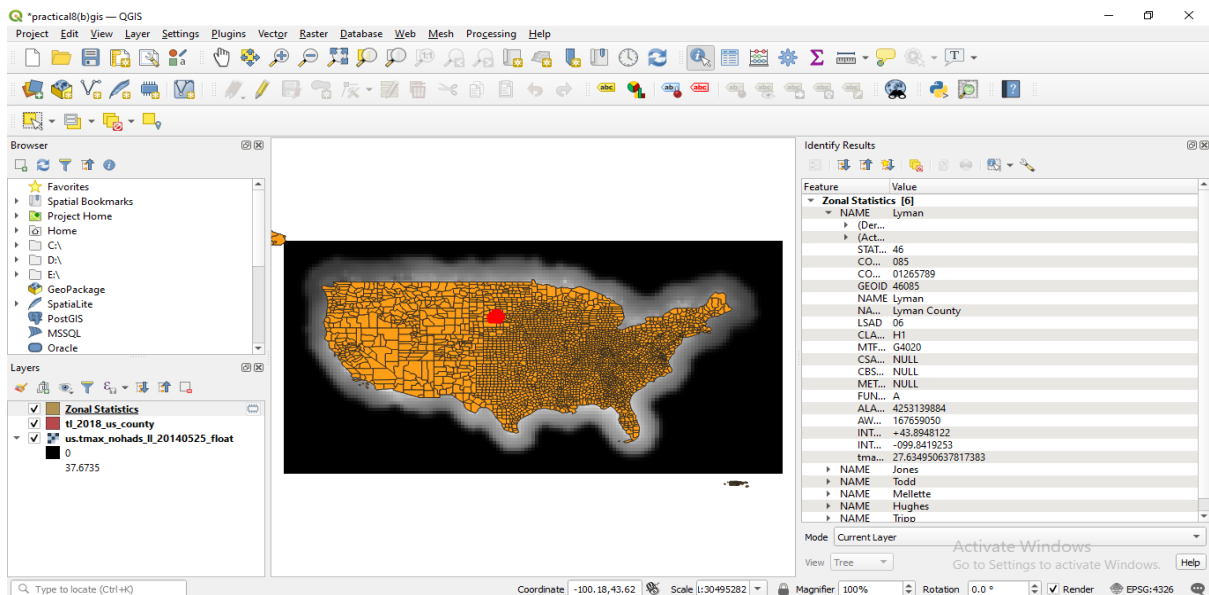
*practical8(b)gis — QGIS

Project Edit View Layer Settings Plugins Vector Raster Database Web Mesh Processing Help

Browser

Favorites
Spatial Bookmarks
Project Home
Home
C:\
D:\
E:\
GeoPackage
SpatiaLite
PostGIS
MSSQL
Oracle

Layers

Zonal Statistics
tl_2018_us_county
us.tmax_nohads_ll_20140525_float
0
37.6735

Identify Results

| Feature | Value |
|---|---|
| Zonal Statistics [6] | |
| NAME | Lyman |
| (Der... | |
| (Act... | |
| STAT... | 46 |
| CO... | 085 |
| CO... | 01265789 |
| GEOID | 46085 |
| NAME | Lyman |
| NA... | Lyman County |
| LSAD | 06 |
| CLA... | H1 |
| MTF... | G4020 |
| CSA... | NULL |
| CBS... | NULL |
| MET... | NULL |
| FUN... | A |
| ALA... | 4253139884 |
| AW... | 167659050 |
| INT... | +43.8948122 |
| INT... | -099.8419253 |
| tma... | 27.634950637817383 |
| NAME | Jones |
| NAME | Todd |
| NAME | Mellette |
| NAME | Hughes |
| NAME | Tripp |

Mode Current Layer
View Tree
Help

Activate Windows
Go to Settings to activate Windows.

Type to locate (Ctrl+K)
Coordinate -100.18,43.62 Scale 1:30495282 Magnifier 100% Rotation 0.0 ° Render EPSG:4326